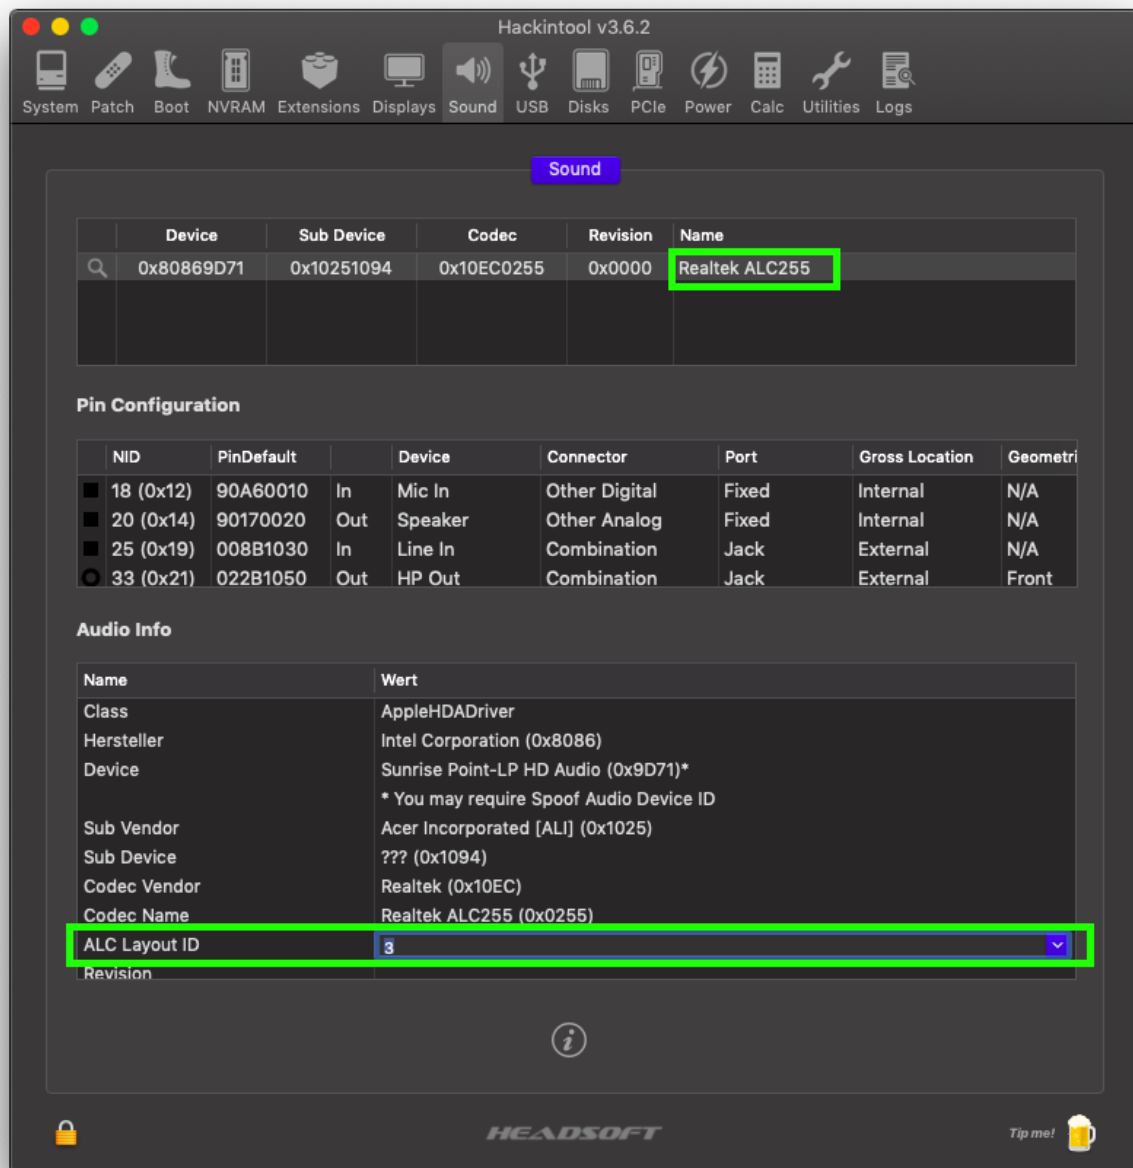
Hackintool v3.6.2

System Patch Boot NVRAM Extensions Displays Sound USB Disks PCIe Power Calc Utilities Logs

Sound

| Device | Sub Device | Codec | Revision | Name |
|---|---|---|---|---|
| 0x80869D71 | 0x10251094 | 0x10EC0255 | 0x0000 | Realtek ALC255 |

Pin Configuration

| NID | PinDefault | | Device | Connector | Port | Gross Location | Geometri |
|---|---|---|---|---|---|---|---|
| 18 (0x12) | 90A60010 | In | Mic In | Other Digital | Fixed | Internal | N/A |
| 20 (0x14) | 90170020 | Out | Speaker | Other Analog | Fixed | Internal | N/A |
| 25 (0x19) | 008B1030 | In | Line In | Combination | Jack | External | N/A |
| 33 (0x21) | 022B1050 | Out | HP Out | Combination | Jack | External | Front |

Audio Info

| Name | Wert |
|---|---|
| Class | AppleHDADriver |
| Hersteller | Intel Corporation (0x8086) |
| Device | Sunrise Point-LP HD Audio (0x9D71)* |
| | * You may require Spoof Audio Device ID |
| Sub Vendor | Acer Incorporated [ALI] (0x1025) |
| Sub Device | ??? (0x1094) |
| Codec Vendor | Realtek (0x10EC) |
| Codec Name | Realtek ALC255 (0x0255) |
| ALC Layout ID | 3 |
| Revision | |

HEADSOFT

Tip me!